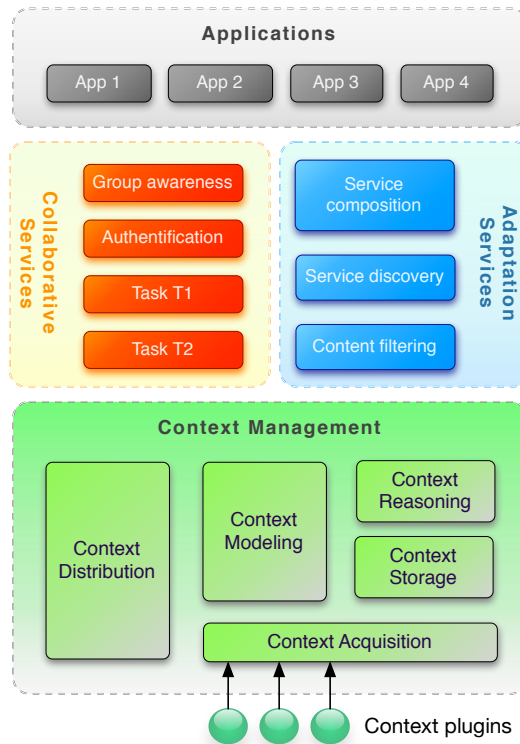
Applications

App 1

App 2

App 3

App 4

Collaborative Services

Group awareness

Authentification

Task T1

Task T2

Service composition

Service discovery

Content filtering

Adaptation Services

Context Management

Context Distribution

Context Modeling

Context Reasoning

Context Storage

Context Acquisition

Context plugins